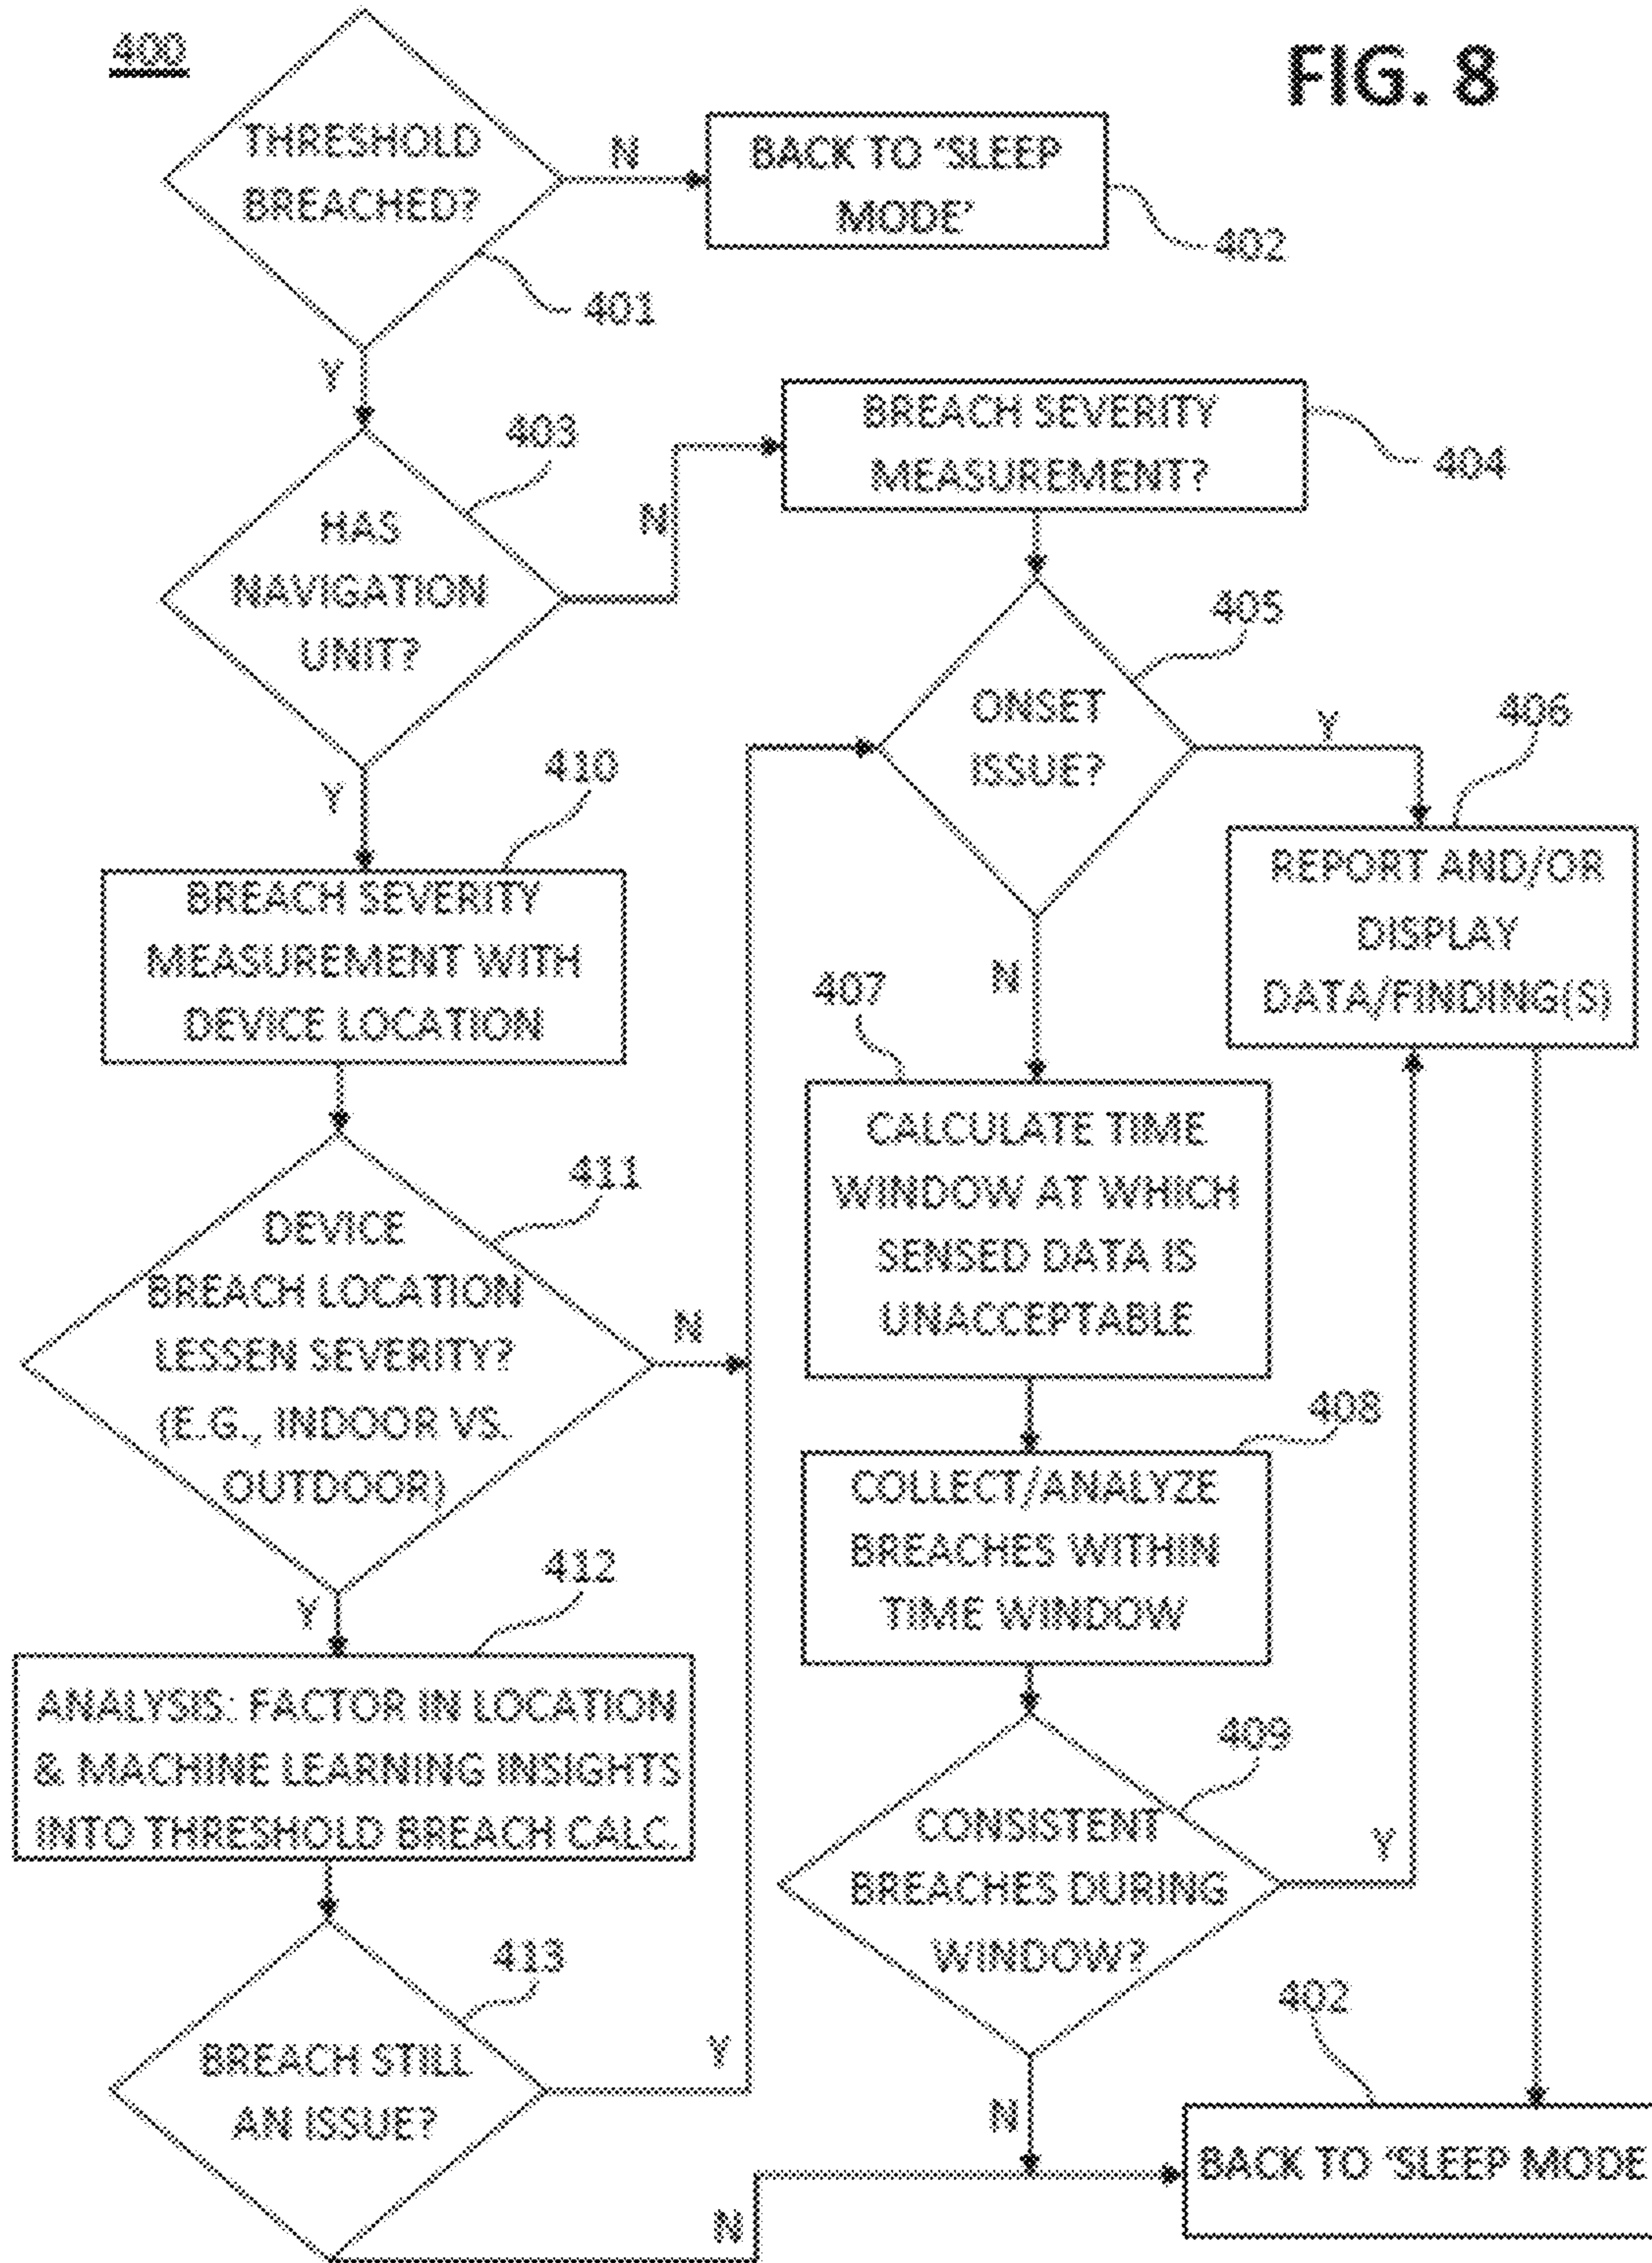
400

FIG. 8

THRESHOLD BREACHED?

N

BACK TO 'SLEEP MODE'

402

401

Y

BREACH SEVERITY MEASUREMENT?

404

403

HAS NAVIGATION UNIT?

N

405

ONSET ISSUE?

Y

406

410

Y

REPORT AND/OR DISPLAY DATA/FINDING(S)

BREACH SEVERITY MEASUREMENT WITH DEVICE LOCATION

N

407

CALCULATE TIME WINDOW AT WHICH SENSED DATA IS UNACCEPTABLE

411

DEVICE BREACH LOCATION LESSEN SEVERITY? (E.G., INDOOR VS. OUTDOOR)

N

408

COLLECT/ANALYZE BREACHES WITHIN TIME WINDOW

412

Y

ANALYSIS: FACTOR IN LOCATION & MACHINE LEARNING INSIGHTS INTO THRESHOLD BREACH CALC.

409

CONSISTENT BREACHES DURING WINDOW?

Y

413

BREACH STILL AN ISSUE?

Y

402

N

BACK TO 'SLEEP MODE

N